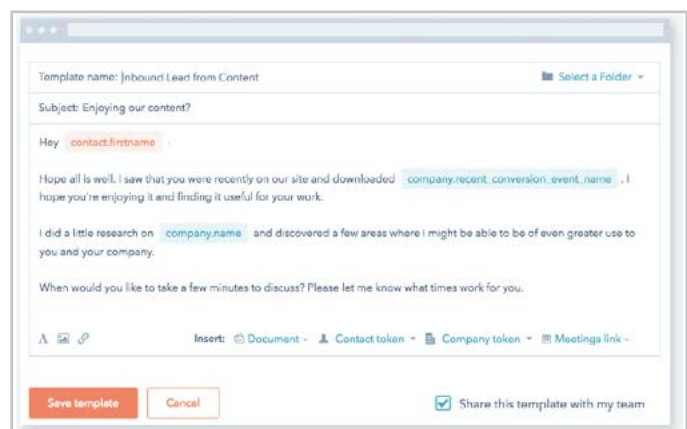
Template name: Inbound Lead from Content

Select a Folder

Subject: Enjoying our content?

Hey contact.firstname ,

Hope all is well. I saw that you were recently on our site and downloaded company.recent_conversion_event_name . I hope you're enjoying it and finding it useful for your work.

I did a little research on company.name and discovered a few areas where I might be able to be of even greater use to you and your company.

When would you like to take a few minutes to discuss? Please let me know what times work for you.

Insert: Document Contact token Company token Meetings link

Save template

Cancel

Share this template with my team